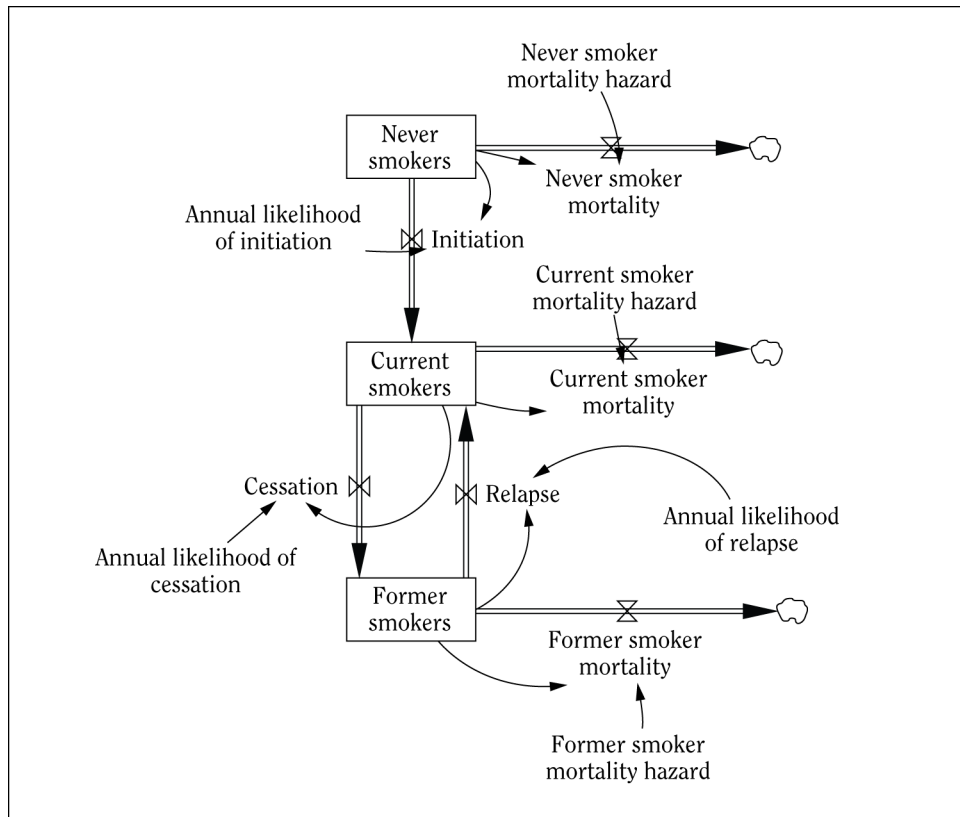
Never smoker mortality hazard

Never smokers

Never smoker mortality

Annual likelihood of initiation

Initiation

Current smoker mortality hazard

Current smokers

Current smoker mortality

Cessation

Relapse

Annual likelihood of relapse

Annual likelihood of cessation

Former smokers

Former smoker mortality

Former smoker mortality hazard